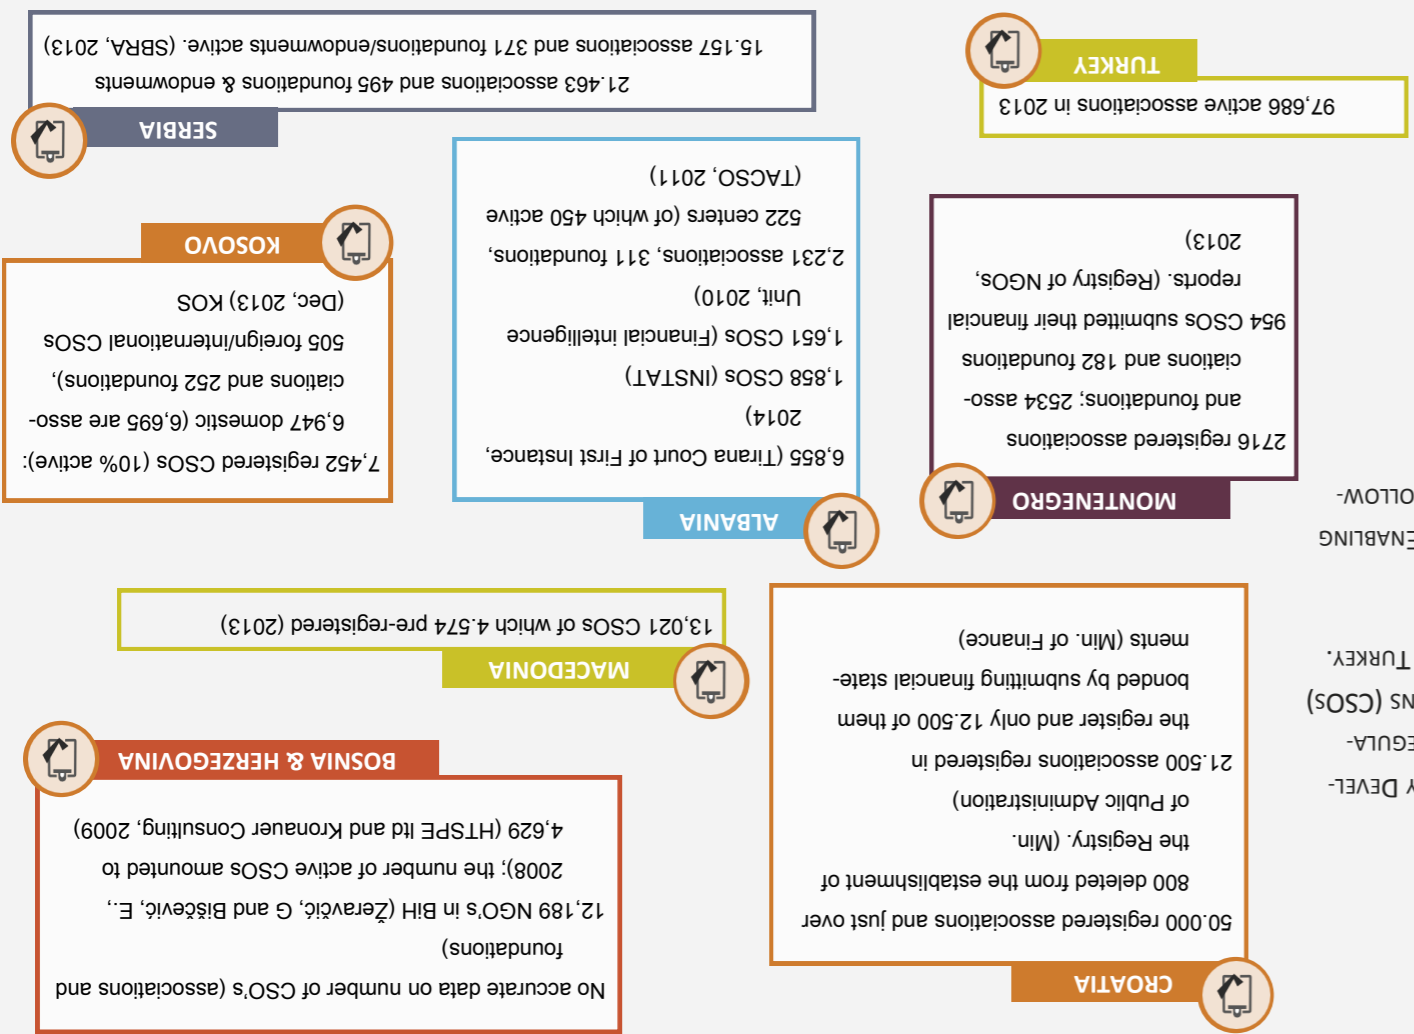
TURKEY

97,686 active associations in 2013

SERBIA

21.463 associations and 495 foundations & endowments

15.157 associations and 371 foundations/endowments active. (SBRA, 2013)

KOSOVO

7,452 registered CSOs (10% active):

6,947 domestic (6,695 are associations and 252 foundations),

505 foreign/international CSOs

(Dec, 2013) KOS

ALBANIA

6,855 (Tirana Court of First Instance, 2014)

1,858 CSOs (INSTAT)

1,651 CSOs (Financial intelligence Unit, 2010)

2,231 associations, 311 foundations, 522 centers (of which 450 active (TACSO, 2011)

MONTENEGRO

2716 registered associations and foundations; 2534 associations and 182 foundations

954 CSOs submitted their financial reports. (Registry of NGOs, 2013)

MACEDONIA

13,021 CSOs of which 4.574 pre-registered (2013)

BOSNIA & HERZEGOVINA

No accurate data on number of CSO's (associations and foundations)

12,189 NGO's in BiH (Žeravčić, G and Bisčević, E., 2008): the number of active CSOs amounted to 4,629 (HTSPE ltd and Kronauer Consulting, 2009)

CROATIA

50.000 registered associations and just over 800 deleted from the establishment of the Registry. (Min. of Public Administration)

21.500 associations registered in the register and only 12.500 of them bonded by submitting financial statements (Min. of Finance)

OLLOW-

ENABLING

TURKEY.

NS (CSOS)

EGULA-

Y DEVEL-